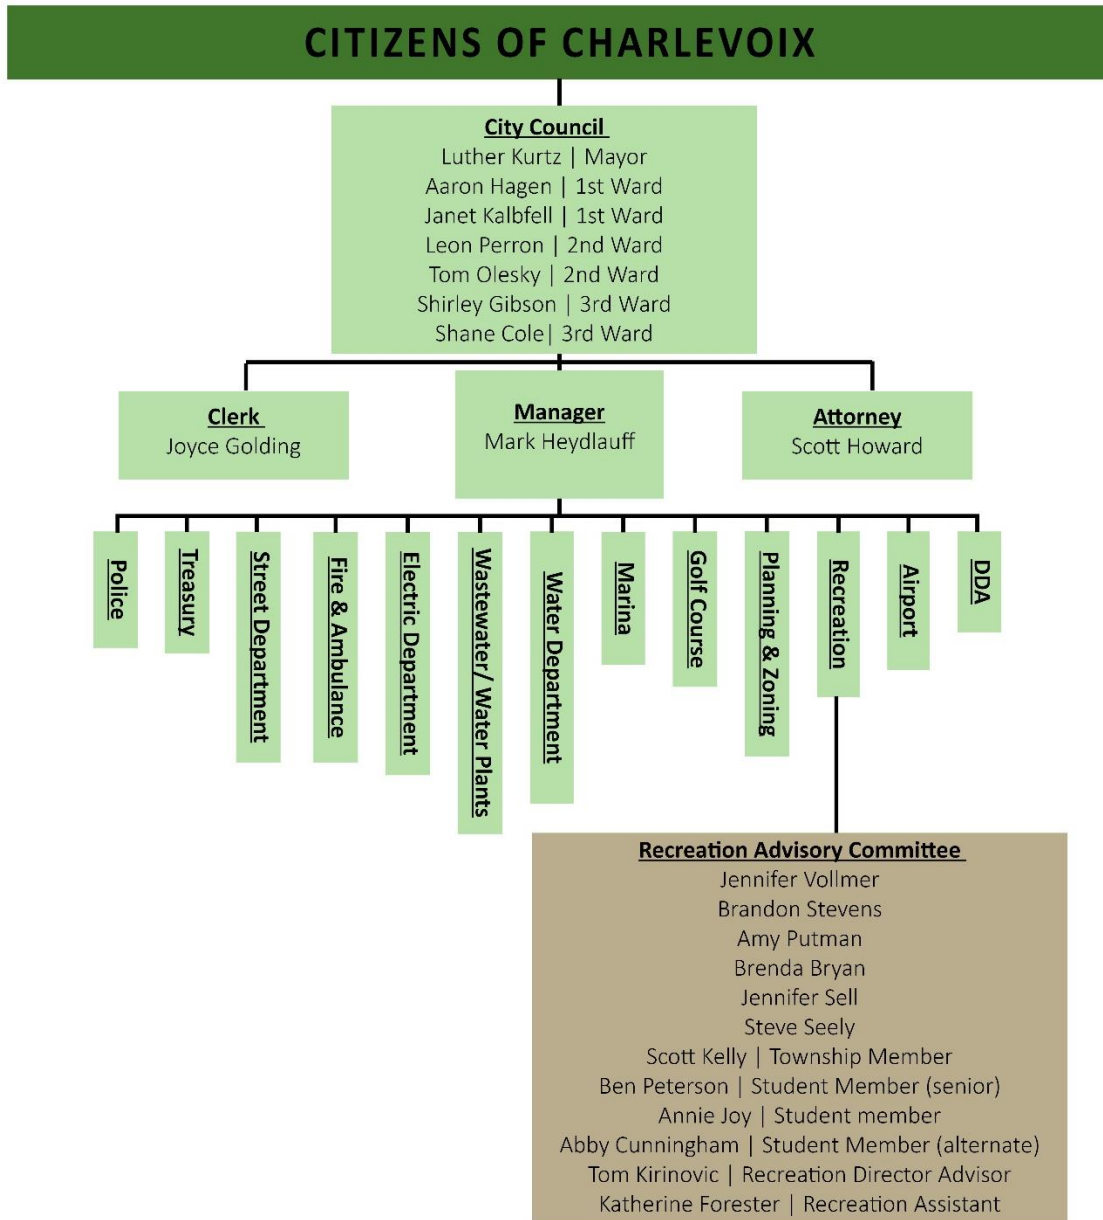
CITIZENS OF CHARLEVOIX

City Council
Luther Kurtz | Mayor
Aaron Hagen | 1st Ward
Janet Kalbfell | 1st Ward
Leon Perron | 2nd Ward
Tom Olesky | 2nd Ward
Shirley Gibson | 3rd Ward
Shane Cole | 3rd Ward

Clerk
Joyce Golding

Manager
Mark Heydlauff

Attorney
Scott Howard

Police

Treasury

Street Department

Fire & Ambulance

Electric Department

Wastewater/Water Plants

Water Department

Marina

Golf Course

Planning & Zoning

Recreation

Airport

DDA

Recreation Advisory Committee
Jennifer Vollmer
Brandon Stevens
Amy Putman
Brenda Bryan
Jennifer Sell
Steve Seely
Scott Kelly | Township Member
Ben Peterson | Student Member (senior)
Annie Joy | Student member
Abby Cunningham | Student Member (alternate)
Tom Kirinovic | Recreation Director Advisor
Katherine Forester | Recreation Assistant